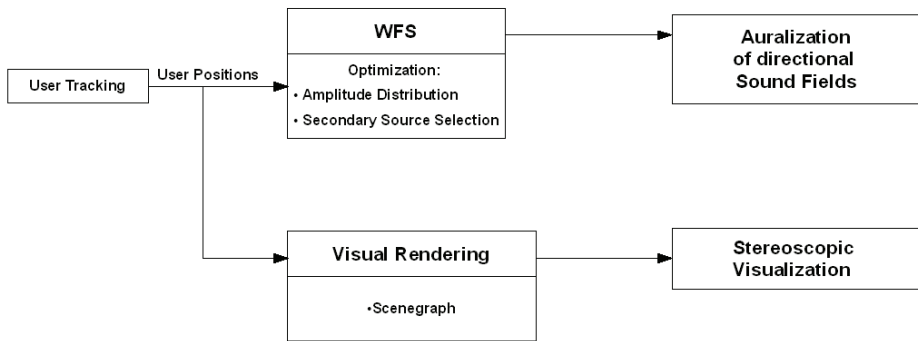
User Tracking

User Positions

WFS

Optimization:
• Amplitude Distribution
• Secondary Source Selection

Auralization of directional Sound Fields

Visual Rendering

•Scenegraph

Stereoscopic Visualization